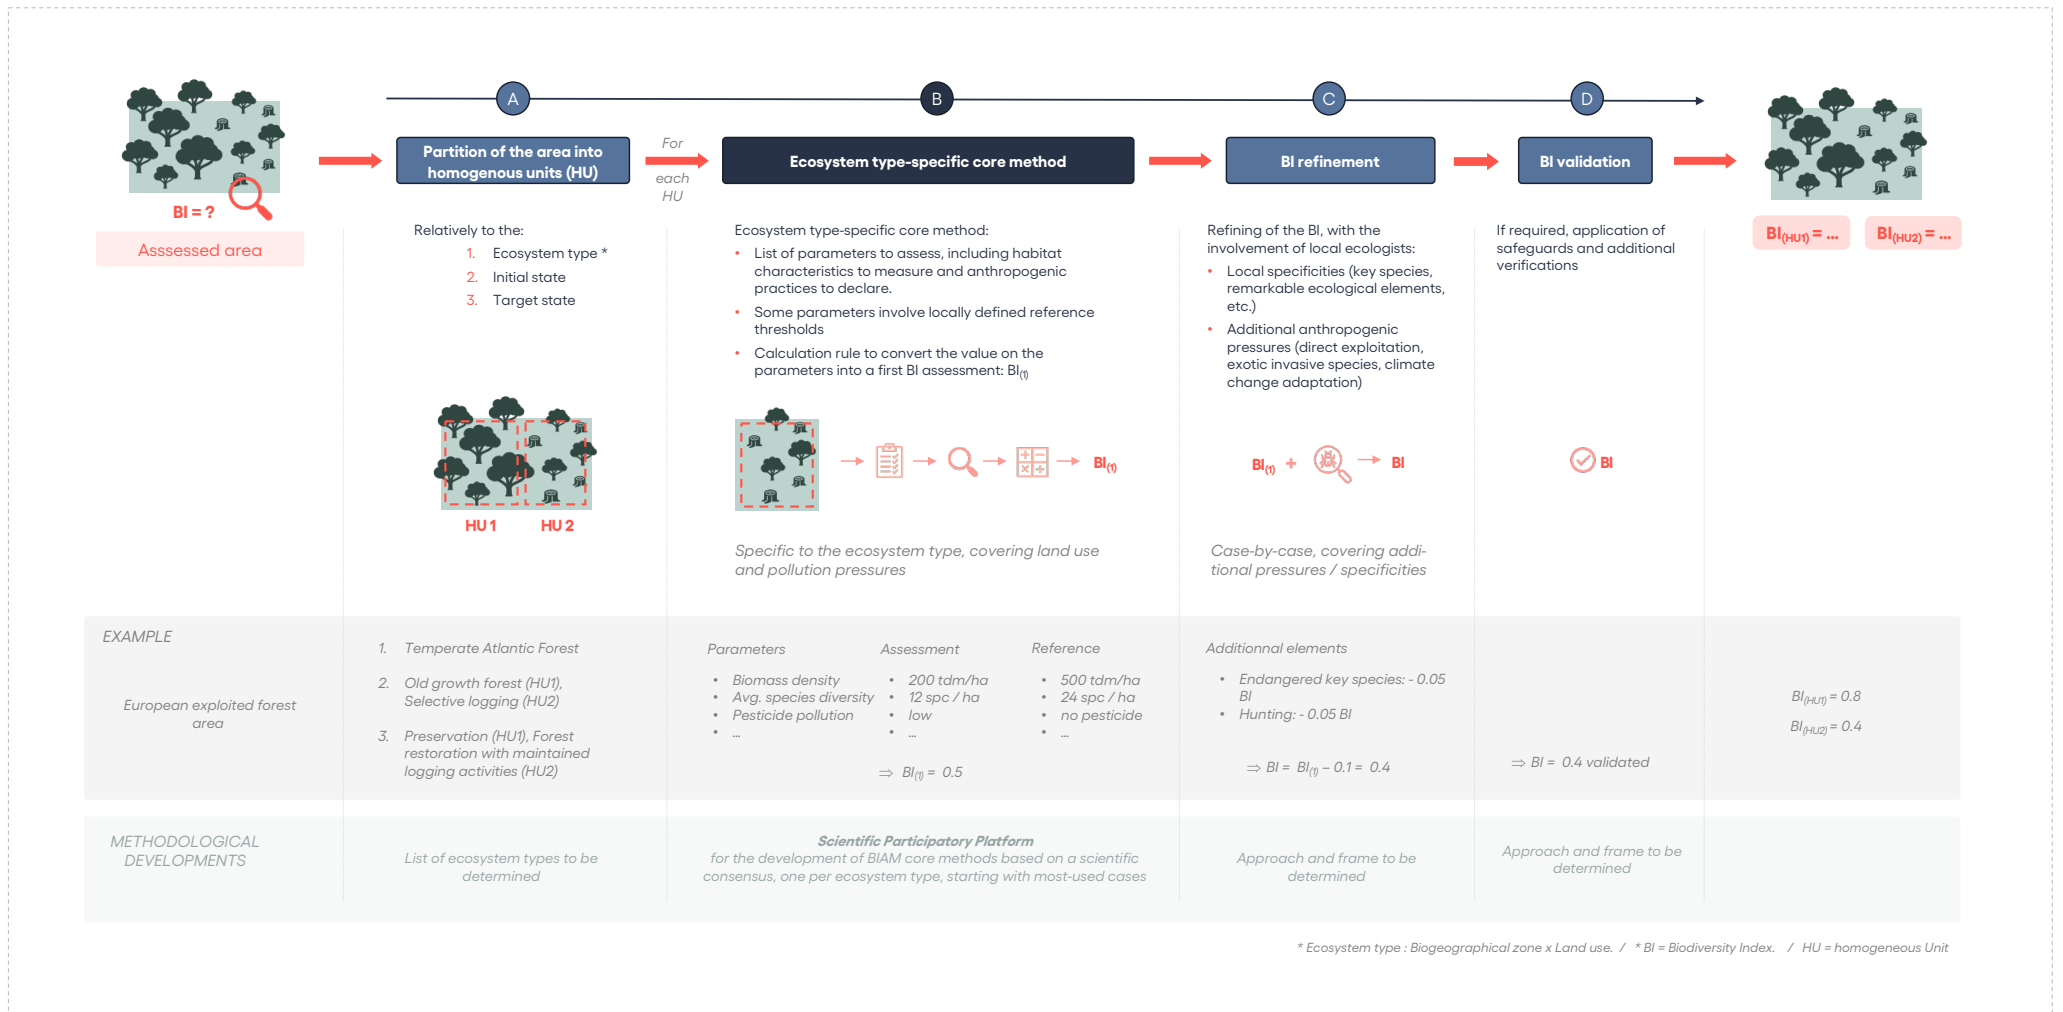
BI = ?

Asssessed area

A

Partition of the area into homogenous units (HU)

For each HU

B

Ecosystem type-specific core method

C

BI refinement

D

BI validation

$BI_{(HU1)}$ = ...

$BI_{(HU2)}$ = ...

Relatively to the:
1. Ecosystem type *
2. Initial state
3. Target state

HU 1 HU 2

Ecosystem type-specific core method:
• List of parameters to assess, including habitat characteristics to measure and anthropogenic practices to declare.
• Some parameters involve locally defined reference thresholds
• Calculation rule to convert the value on the parameters into a first BI assessment: $BI_{(1)}$

$BI_{(1)}$

Specific to the ecosystem type, covering land use and pollution pressures

Refining of the BI, with the involvement of local ecologists:
• Local specificities (key species, remarkable ecological elements, etc.)
• Additional anthropogenic pressures (direct exploitation, exotic invasive species, climate change adaptation)

$BI_{(1)}$ + BI

Case-by-case, covering additional pressures / specificities

If required, application of safeguards and additional verifications

BI

EXAMPLE

European exploited forest area

1. Temperate Atlantic Forest
2. Old growth forest (HU1), Selective logging (HU2)
3. Preservation (HU1), Forest restoration with maintained logging activities (HU2)

Parameters
• Biomass density
• Avg. species diversity
• Pesticide pollution
• ...

Assessment
• 200 tdm/ha
• 12 spc / ha
• low
• ...

Reference
• 500 tdm/ha
• 24 spc / ha
• no pesticide
• ...

⇒ $BI_{(1)}$ = 0.5

Additionnal elements
• Endangered key species: - 0.05 BI
• Hunting: - 0.05 BI

⇒ BI = $BI_{(1)}$ – 0.1 = 0.4

⇒ BI = 0.4 validated

$BI_{(HU1)}$ = 0.8
$BI_{(HU2)}$ = 0.4

METHODOLOGICAL DEVELOPMENTS

List of ecosystem types to be determined

Scientific Participatory Platform
for the development of BIAM core methods based on a scientific consensus, one per ecosystem type, starting with most-used cases

Approach and frame to be determined

Approach and frame to be determined

* Ecosystem type : Biogeographical zone x Land use. / * BI = Biodiversity Index. / HU = homogeneous Unit